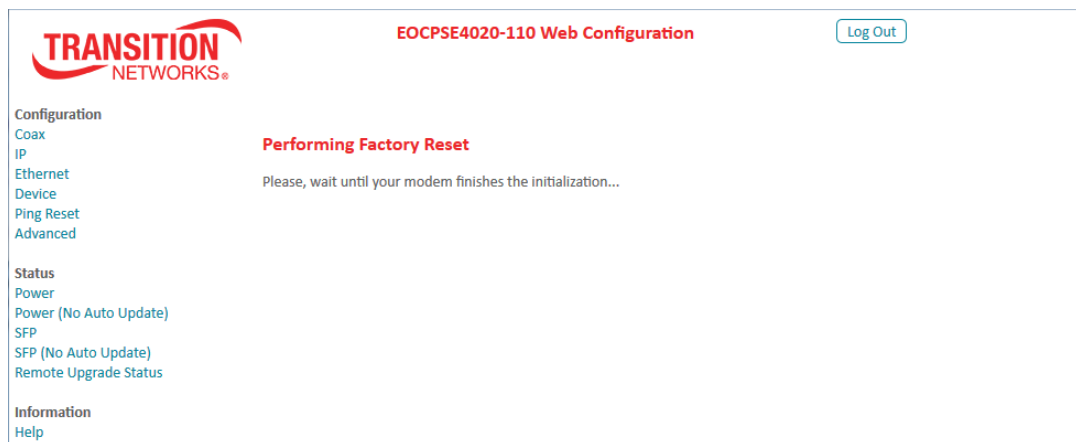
TRANSITION NETWORKS®

EOCPSE4020-110 Web Configuration

Log Out

Configuration
Coax
IP
Ethernet
Device
Ping Reset
Advanced

Status
Power
Power (No Auto Update)
SFP
SFP (No Auto Update)
Remote Upgrade Status

Information
Help

Performing Factory Reset

Please, wait until your modem finishes the initialization...